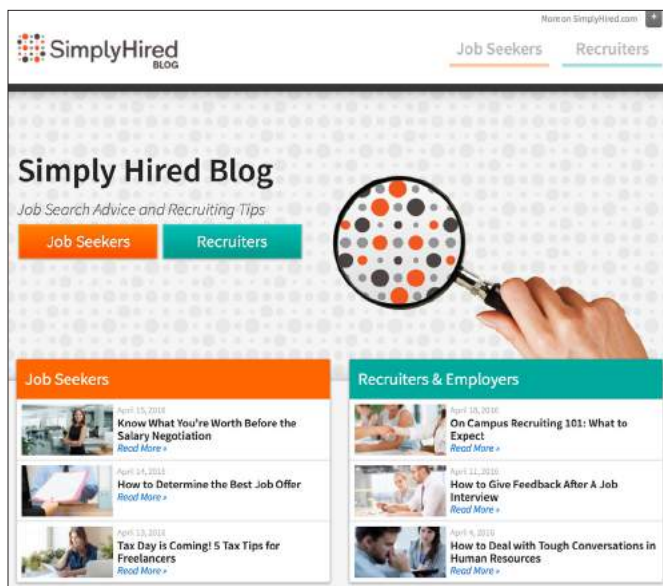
More on SimplyHired.com +

SimplyHired BLOG

Job Seekers Recruiters

Simply Hired Blog

Job Search Advice and Recruiting Tips

Job Seekers Recruiters

Job Seekers

April 15, 2016
Know What You're Worth Before the Salary Negotiation
Read More »

April 14, 2016
How to Determine the Best Job Offer
Read More »

April 13, 2016
Tax Day is Coming! 5 Tax Tips for Freelancers
Read More »

Recruiters & Employers

April 18, 2016
On Campus Recruiting 101: What to Expect
Read More »

April 11, 2016
How to Give Feedback After A Job Interview
Read More »

April 4, 2016
How to Deal with Tough Conversations in Human Resources
Read More »